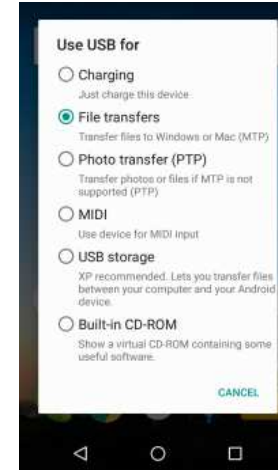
Use USB for

Charging
Just charge this device

File transfers
Transfer files to Windows or Mac (MTP)

Photo transfer (PTP)
Transfer photos or files if MTP is not supported (PTP)

MIDI
Use device for MIDI input

USB storage
XP recommended. Lets you transfer files between your computer and your Android device.

Built-in CD-ROM
Show a virtual CD-ROM containing some useful software.

CANCEL